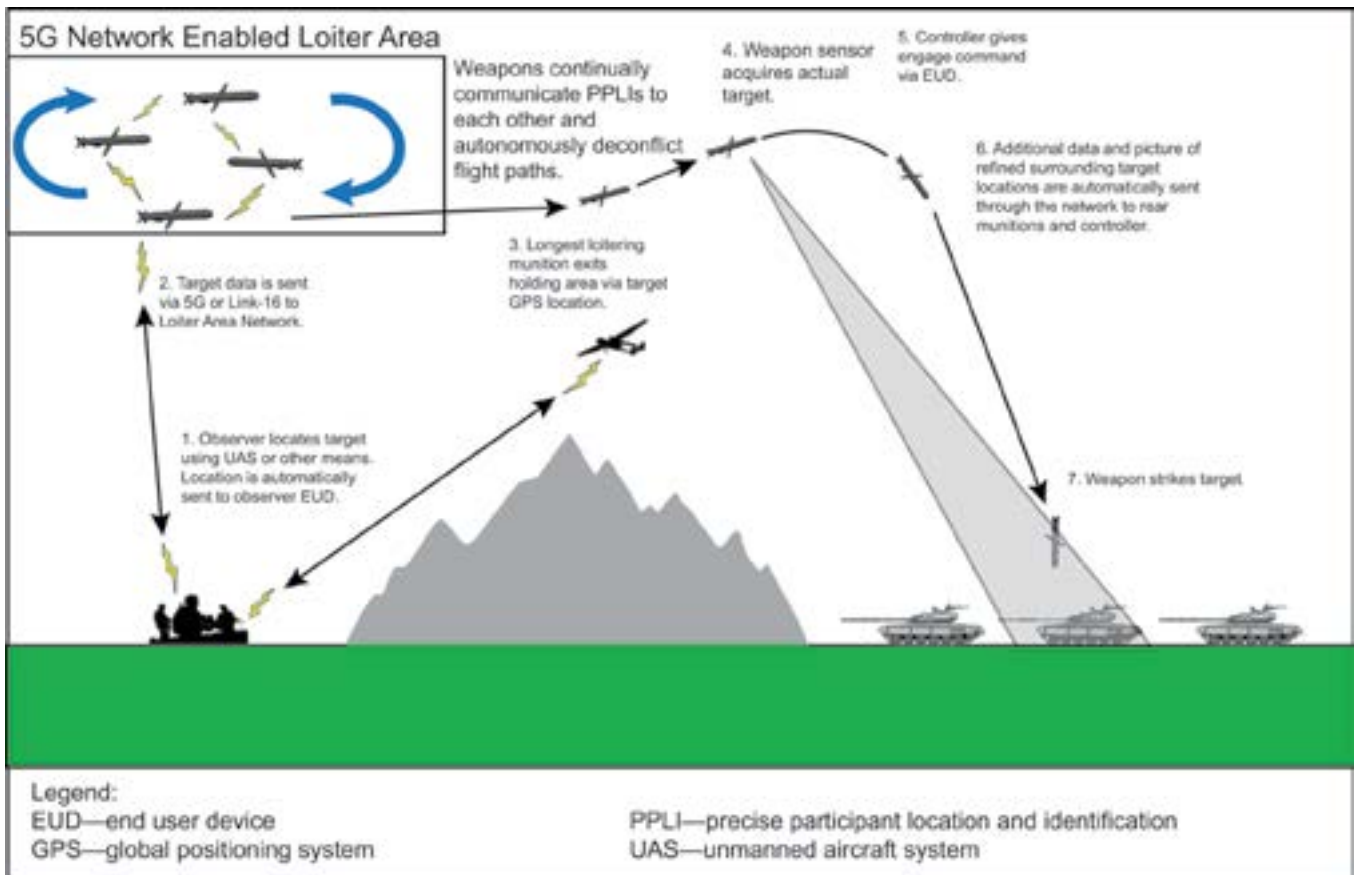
5G Network Enabled Loiter Area

Weapons continually communicate PPLIs to each other and autonomously deconflict flight paths.

4. Weapon sensor acquires actual target.

5. Controller gives engage command via EUD.

6. Additional data and picture of refined surrounding target locations are automatically sent through the network to rear munitions and controller.

2. Target data is sent via 5G or Link-16 to Loiter Area Network.

3. Longest loitering munition exits holding area via target GPS location.

1. Observer locates target using UAS or other means. Location is automatically sent to observer EUD.

7. Weapon strikes target.

Legend:
EUD—end user device
GPS—global positioning system
PPLI—precise participant location and identification
UAS—unmanned aircraft system